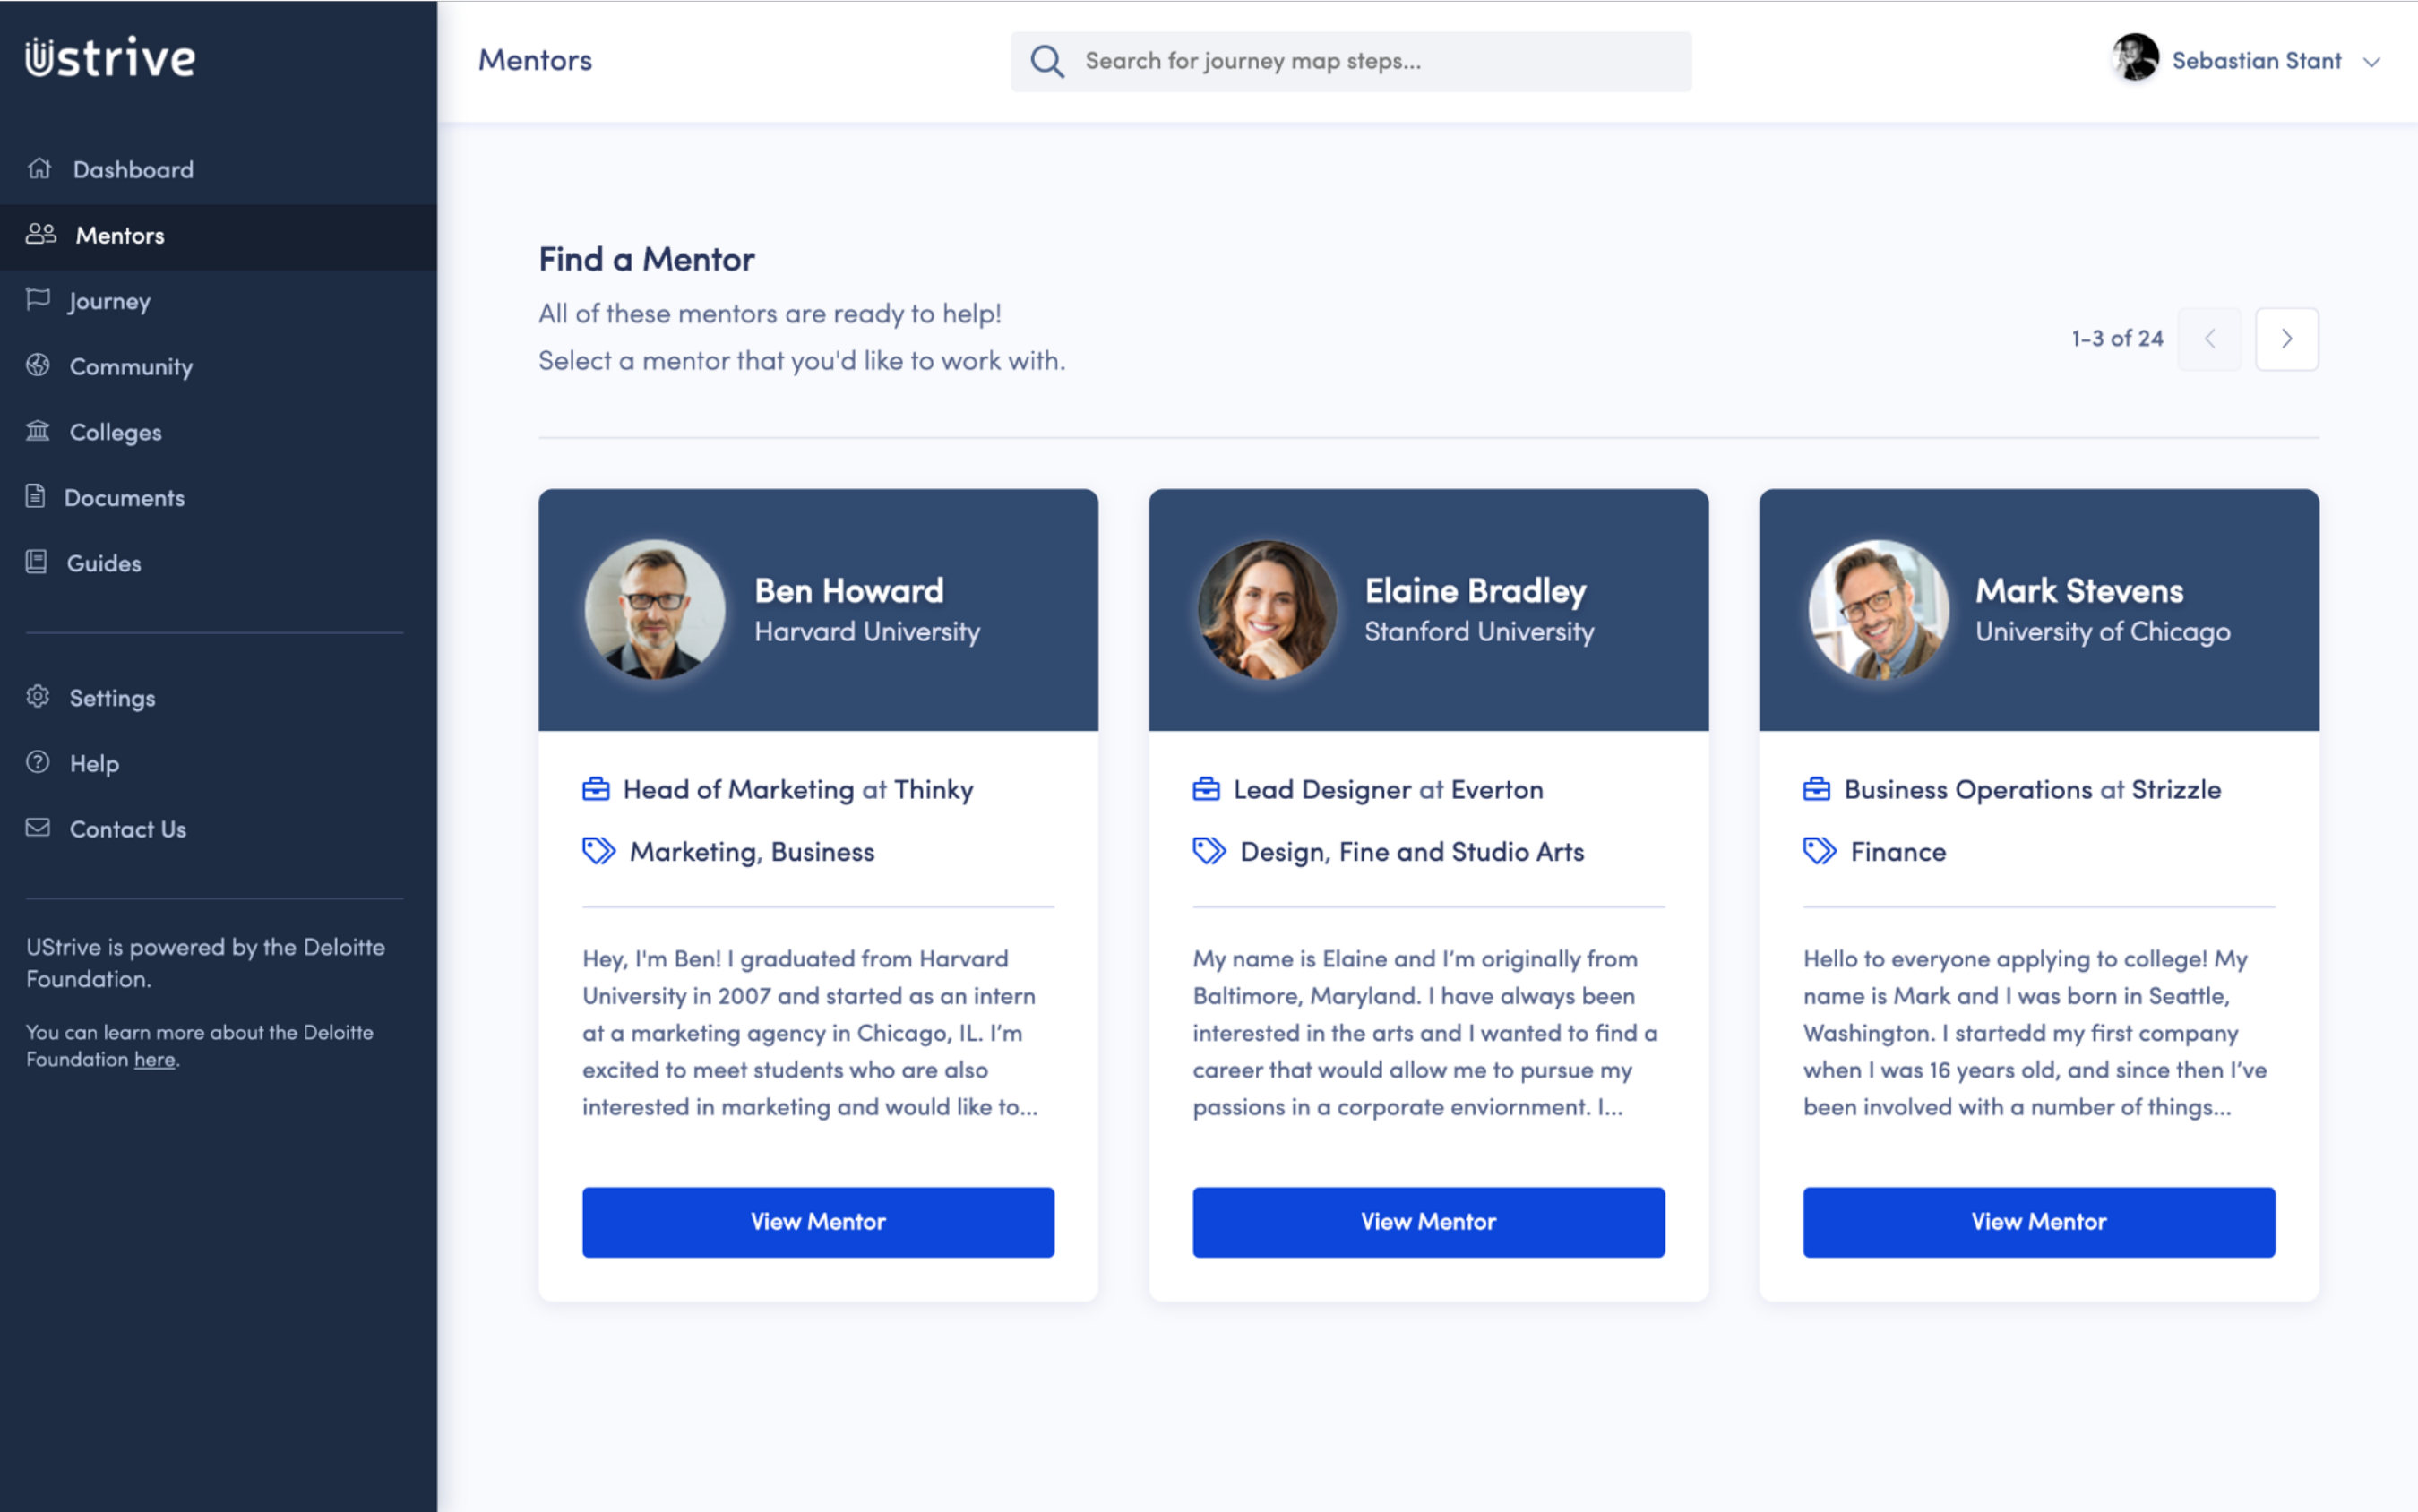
ustrive

Dashboard
Mentors
Journey
Community
Colleges
Documents
Guides

Settings
Help
Contact Us

UStrive is powered by the Deloitte Foundation.

You can learn more about the Deloitte Foundation here.

Mentors

Search for journey map steps...

Sebastian Stant

Find a Mentor

All of these mentors are ready to help!
Select a mentor that you'd like to work with.

1-3 of 24

Ben Howard
Harvard University

Head of Marketing at Thinky

Marketing, Business

Hey, I'm Ben! I graduated from Harvard University in 2007 and started as an intern at a marketing agency in Chicago, IL. I'm excited to meet students who are also interested in marketing and would like to...

View Mentor

Elaine Bradley
Stanford University

Lead Designer at Everton

Design, Fine and Studio Arts

My name is Elaine and I'm originally from Baltimore, Maryland. I have always been interested in the arts and I wanted to find a career that would allow me to pursue my passions in a corporate enviornment. I...

View Mentor

Mark Stevens
University of Chicago

Business Operations at Strizzle

Finance

Hello to everyone applying to college! My name is Mark and I was born in Seattle, Washington. I startedd my first company when I was 16 years old, and since then I've been involved with a number of things...

View Mentor